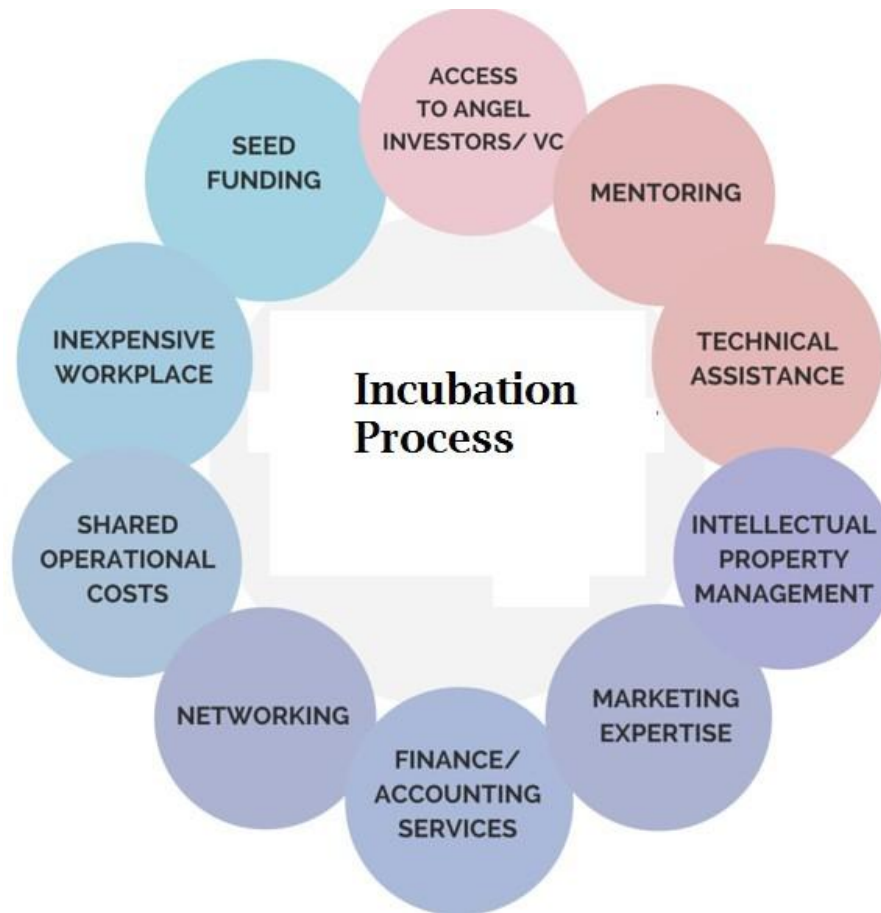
Incubation Process

ACCESS TO ANGEL INVESTORS/ VC

MENTORING

TECHNICAL ASSISTANCE

INTELLECTUAL PROPERTY MANAGEMENT

MARKETING EXPERTISE

FINANCE/ ACCOUNTING SERVICES

NETWORKING

SHARED OPERATIONAL COSTS

INEXPENSIVE WORKPLACE

SEED FUNDING